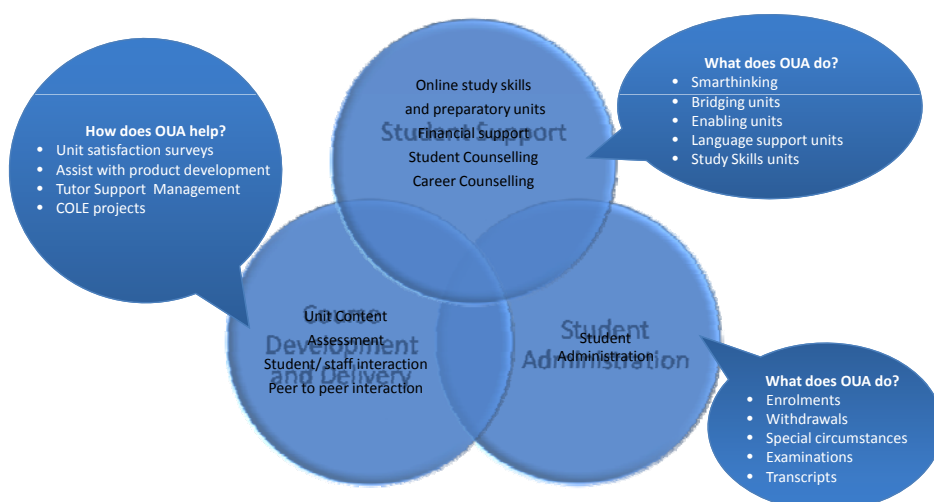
How does OUA help?
- Unit satisfaction surveys
- Assist with product development
- Tutor Support Management
- COLE projects

Student Support
Online study skills and preparatory units
Financial support
Student Counselling
Career Counselling

What does OUA do?
- Smarthinking
- Bridging units
- Enabling units
- Language support units
- Study Skills units

Course Development and Delivery
Unit Content
Assessment
Student/ staff interaction
Peer to peer interaction

Student Administration
Student Administration

What does OUA do?
- Enrolments
- Withdrawals
- Special circumstances
- Examinations
- Transcripts